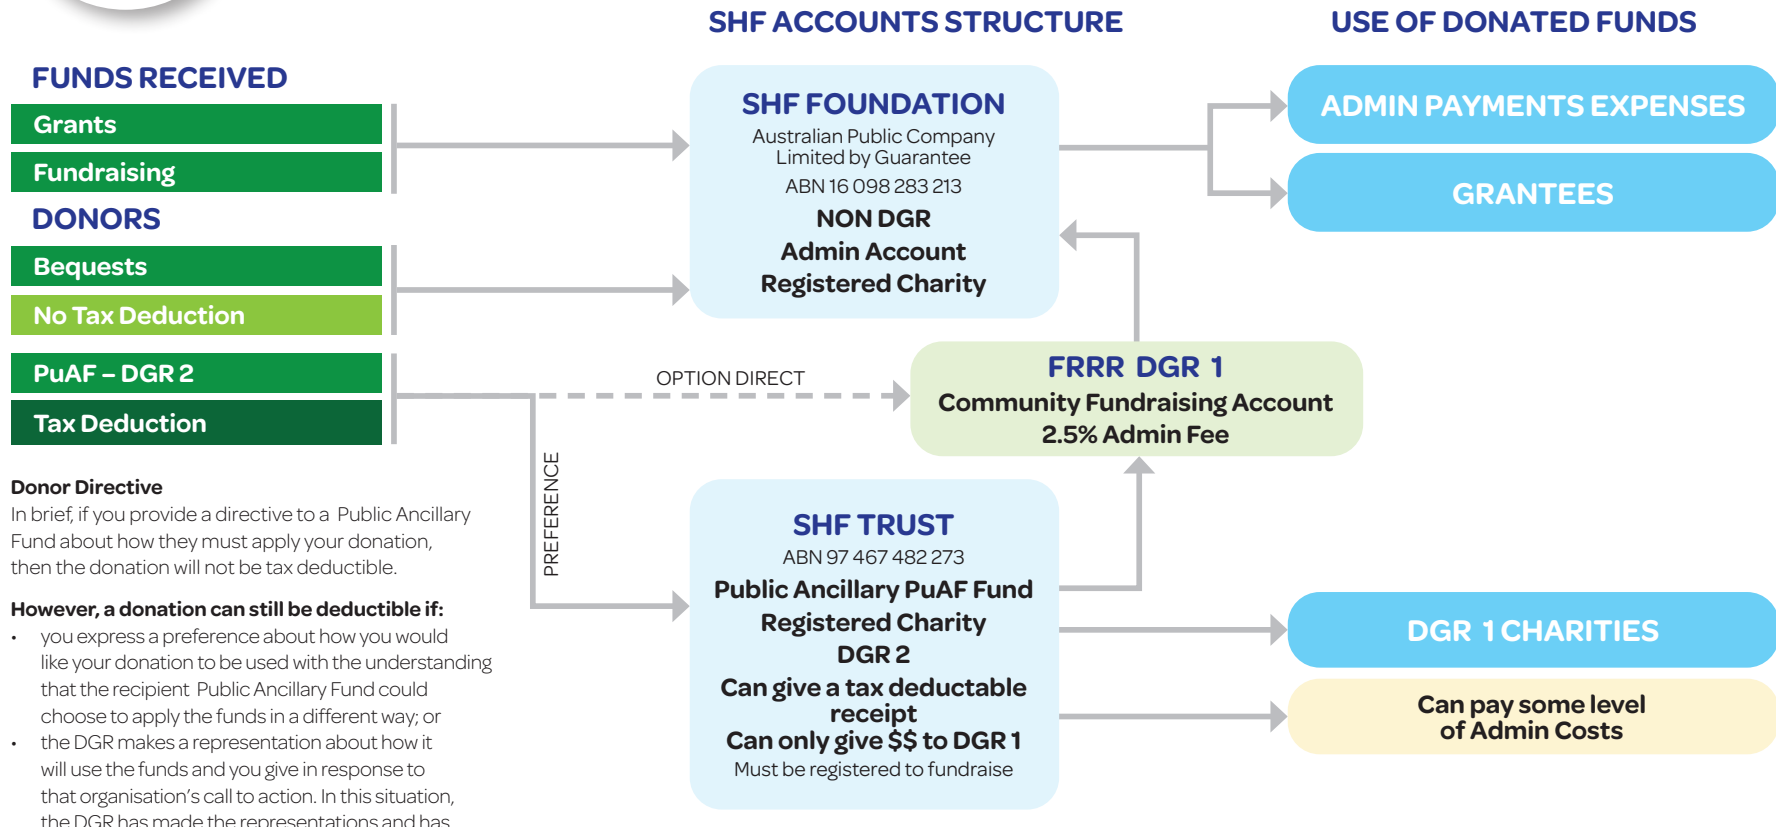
SHF ACCOUNTS STRUCTURE

USE OF DONATED FUNDS

FUNDS RECEIVED

Grants

Fundraising

DONORS

Bequests

No Tax Deduction

PuAF – DGR 2

Tax Deduction

SHF FOUNDATION
Australian Public Company Limited by Guarantee
ABN 16 098 283 213
NON DGR
Admin Account
Registered Charity

ADMIN PAYMENTS EXPENSES

GRANTEES

OPTION DIRECT

FRRR DGR 1
Community Fundraising Account
2.5% Admin Fee

PREFERENCE

SHF TRUST
ABN 97 467 482 273
Public Ancillary PuAF Fund
Registered Charity
DGR 2
Can give a tax deductable receipt
Can only give $$ to DGR 1
Must be registered to fundraise

DGR 1 CHARITIES

Can pay some level of Admin Costs

Donor Directive
In brief, if you provide a directive to a Public Ancillary Fund about how they must apply your donation, then the donation will not be tax deductible.

However, a donation can still be deductible if:
• you express a preference about how you would like your donation to be used with the understanding that the recipient Public Ancillary Fund could choose to apply the funds in a different way; or
• the DGR makes a representation about how it will use the funds and you give in response to that organisation's call to action. In this situation, the DGR has made the representations and has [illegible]